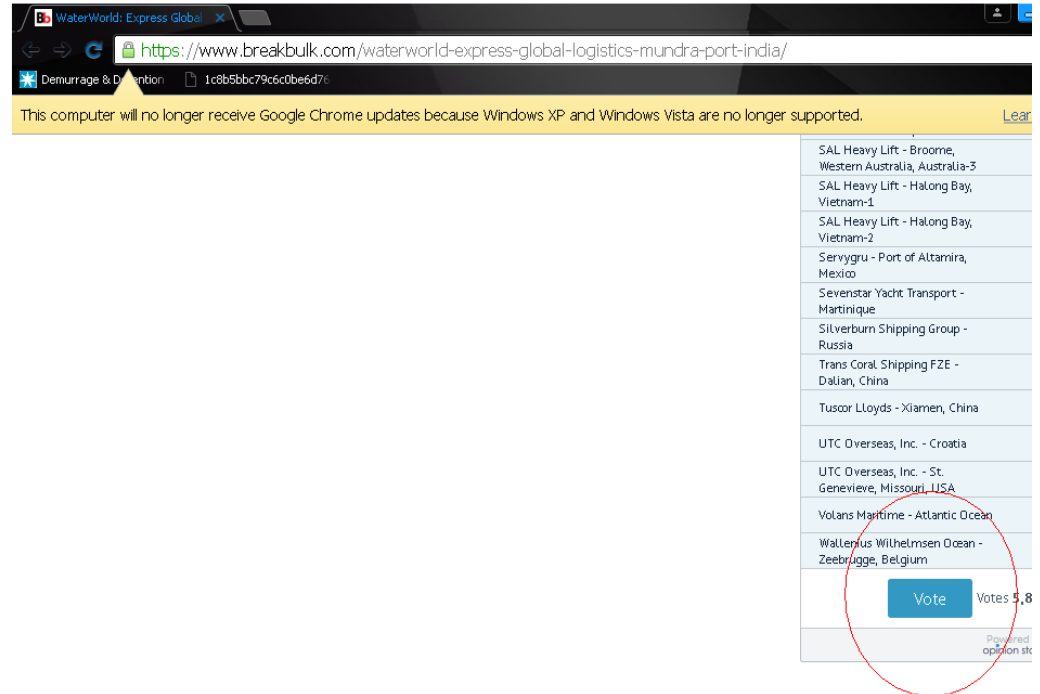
Bb WaterWorld: Express Global ×

https://www.breakbulk.com/waterworld-express-global-logistics-mundra-port-india/

Demurrage & Detention 1c8b5bbc79c6c0be6d76

This computer will no longer receive Google Chrome updates because Windows XP and Windows Vista are no longer supported. Lear

SAL Heavy Lift - Broome, Western Australia, Australia-3
SAL Heavy Lift - Halong Bay, Vietnam-1
SAL Heavy Lift - Halong Bay, Vietnam-2
Servygru - Port of Altamira, Mexico
Sevenstar Yacht Transport - Martinique
Silverburn Shipping Group - Russia
Trans Coral Shipping FZE - Dalian, China
Tuscor Lloyds - Xiamen, China
UTC Overseas, Inc. - Croatia
UTC Overseas, Inc. - St. Genevieve, Missouri, USA
Volans Maritime - Atlantic Ocean
Wallenius Wilhelmsen Ocean - Zeebrugge, Belgium

Vote Votes 5,8

Powered opinion st